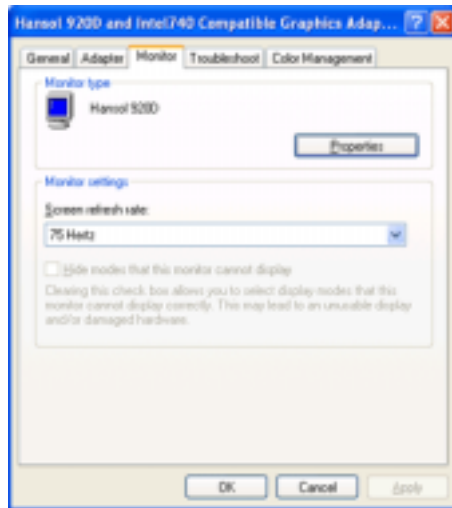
Hansol 920D and Intel740 Compatible Graphics Adap...

General | Adapter | Monitor | Troubleshoot | Color Management

Monitor type

Hansol 920D

Properties

Monitor settings

Screen refresh rate:

75 Hertz

Hide modes that this monitor cannot display

Clearing this check box allows you to select display modes that this monitor cannot display correctly. This may lead to an unusable display and/or damaged hardware.

OK | Cancel | Apply